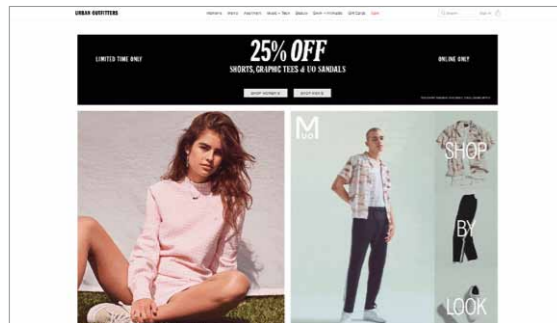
URBAN OUTFITTERS

Womens Mens Apartment Music + Tech Beauty Sale

Search Sign In

LIMITED TIME ONLY

25% OFF

SHORTS, GRAPHIC TEES & UO SANDALS

ONLINE ONLY

SHOP WOMEN'S

SHOP MEN'S

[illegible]

M UO

SHOP

BY

LOOK